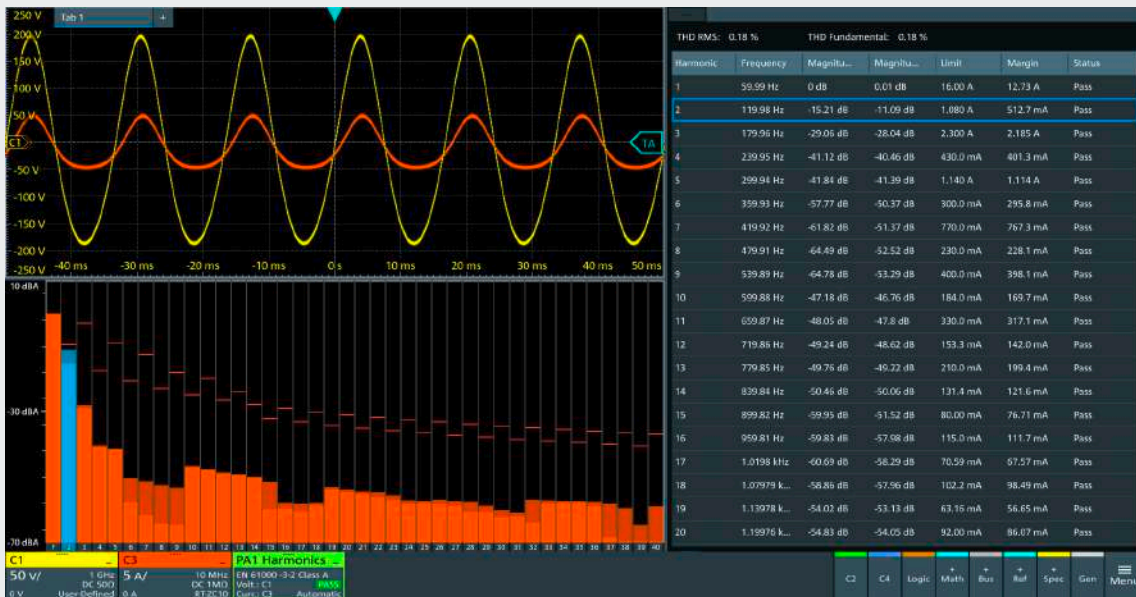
Tab 1 +

250 V
200 V
150 V
100 V
50 V
C1
-50 V
-100 V
-150 V
-200 V
-250 V

-40 ms -30 ms -20 ms -10 ms 0 s 10 ms 20 ms 30 ms 40 ms 50 ms

1A

10 dBA
-30 dBA
-70 dBA

1 2 3 4 5 6 7 8 9 10 11 12 13 14 15 16 17 18 19 20 21 22 23 24 25 26 27 28 29 30 31 32 33 34 35 36 37 38 39 40

THD RMS: 0.18 % THD Fundamental: 0.18 %

| Harmonic | Frequency | Magnitu... | Magnitu... | Limit | Margin | Status |
|---|---|---|---|---|---|---|
| 1 | 59.99 Hz | 0 dB | 0.01 dB | 16.00 A | 12.73 A | Pass |
| 2 | 119.98 Hz | -15.21 dB | -11.09 dB | 1.080 A | 512.7 mA | Pass |
| 3 | 179.96 Hz | -29.06 dB | -28.04 dB | 2.300 A | 2.185 A | Pass |
| 4 | 239.95 Hz | -41.12 dB | -40.46 dB | 430.0 mA | 401.3 mA | Pass |
| 5 | 299.94 Hz | -41.84 dB | -41.39 dB | 1.140 A | 1.114 A | Pass |
| 6 | 359.93 Hz | -57.77 dB | -50.37 dB | 300.0 mA | 295.8 mA | Pass |
| 7 | 419.92 Hz | -61.82 dB | -51.37 dB | 770.0 mA | 767.3 mA | Pass |
| 8 | 479.91 Hz | -64.49 dB | -52.52 dB | 230.0 mA | 228.1 mA | Pass |
| 9 | 539.89 Hz | -64.78 dB | -53.29 dB | 400.0 mA | 398.1 mA | Pass |
| 10 | 599.88 Hz | -47.18 dB | -46.76 dB | 184.0 mA | 169.7 mA | Pass |
| 11 | 659.87 Hz | -48.05 dB | -47.8 dB | 330.0 mA | 317.1 mA | Pass |
| 12 | 719.86 Hz | -49.24 dB | -48.62 dB | 153.3 mA | 142.0 mA | Pass |
| 13 | 779.85 Hz | -49.76 dB | -49.22 dB | 210.0 mA | 199.4 mA | Pass |
| 14 | 839.84 Hz | -50.46 dB | -50.06 dB | 131.4 mA | 121.6 mA | Pass |
| 15 | 899.82 Hz | -59.95 dB | -51.52 dB | 80.00 mA | 76.71 mA | Pass |
| 16 | 959.81 Hz | -59.83 dB | -57.98 dB | 115.0 mA | 111.7 mA | Pass |
| 17 | 1.0198 kHz | -60.69 dB | -58.29 dB | 70.59 mA | 67.57 mA | Pass |
| 18 | 1.07979 k... | -58.86 dB | -57.96 dB | 102.2 mA | 98.49 mA | Pass |
| 19 | 1.13978 k... | -54.02 dB | -53.13 dB | 63.16 mA | 56.65 mA | Pass |
| 20 | 1.19976 k... | -54.83 dB | -54.05 dB | 92.00 mA | 86.07 mA | Pass |

C1 50 V/ 1 GHz DC 50Ω 0 V User Defined
C3 5 A/ 10 MHz DC 1MΩ 0 A 8T2C10
PA1 Harmonics EN 61000-3-2 Class A Volt.: C1 Curr.: C3 PASS Automatic

C2 C4 Logic Math Bus Ref Spec Gen Menu